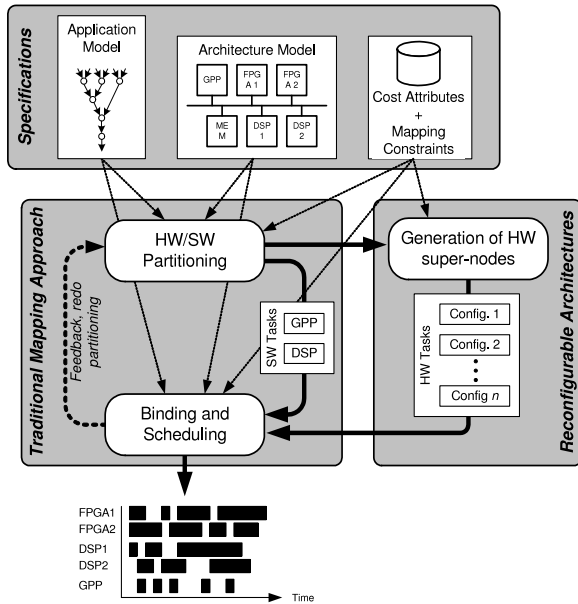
Specifications

Application Model

Architecture Model

GPP

FPG A 1

FPG A 2

ME M

DSP 1

DSP 2

Cost Attributes + Mapping Constraints

Traditional Mapping Approach

HW/SW Partitioning

Feedback, redo partitioning

SW Tasks

GPP

DSP

Binding and Scheduling

Reconfigurable Architectures

Generation of HW super-nodes

HW Tasks

Config. 1

Config. 2

Config $n$

FPGA1

FPGA2

DSP1

DSP2

GPP

Time